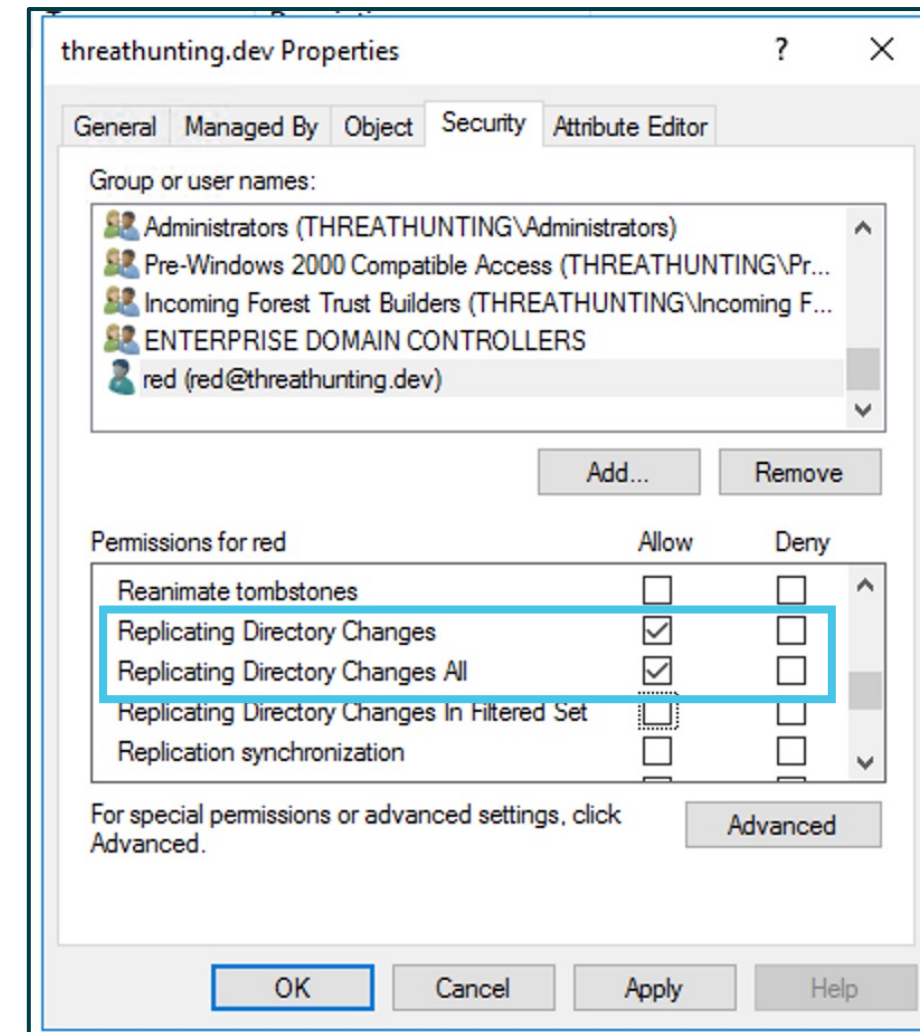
threathunting.dev Properties

?

General | Managed By | Object | Security | Attribute Editor

Group or user names:

Administrators (THREATHUNTING\Administrators)
Pre-Windows 2000 Compatible Access (THREATHUNTING\Pr...
Incoming Forest Trust Builders (THREATHUNTING\Incoming F...
ENTERPRISE DOMAIN CONTROLLERS
red (red@threathunting.dev)

Add... Remove

| Permissions for red | Allow | Deny |
|---|---|---|
| Reanimate tombstones | ☐ | ☐ |
| Replicating Directory Changes | ☑ | ☐ |
| Replicating Directory Changes All | ☑ | ☐ |
| Replicating Directory Changes In Filtered Set | ☐ | ☐ |
| Replication synchronization | ☐ | ☐ |

For special permissions or advanced settings, click Advanced.

Advanced

OK Cancel Apply Help